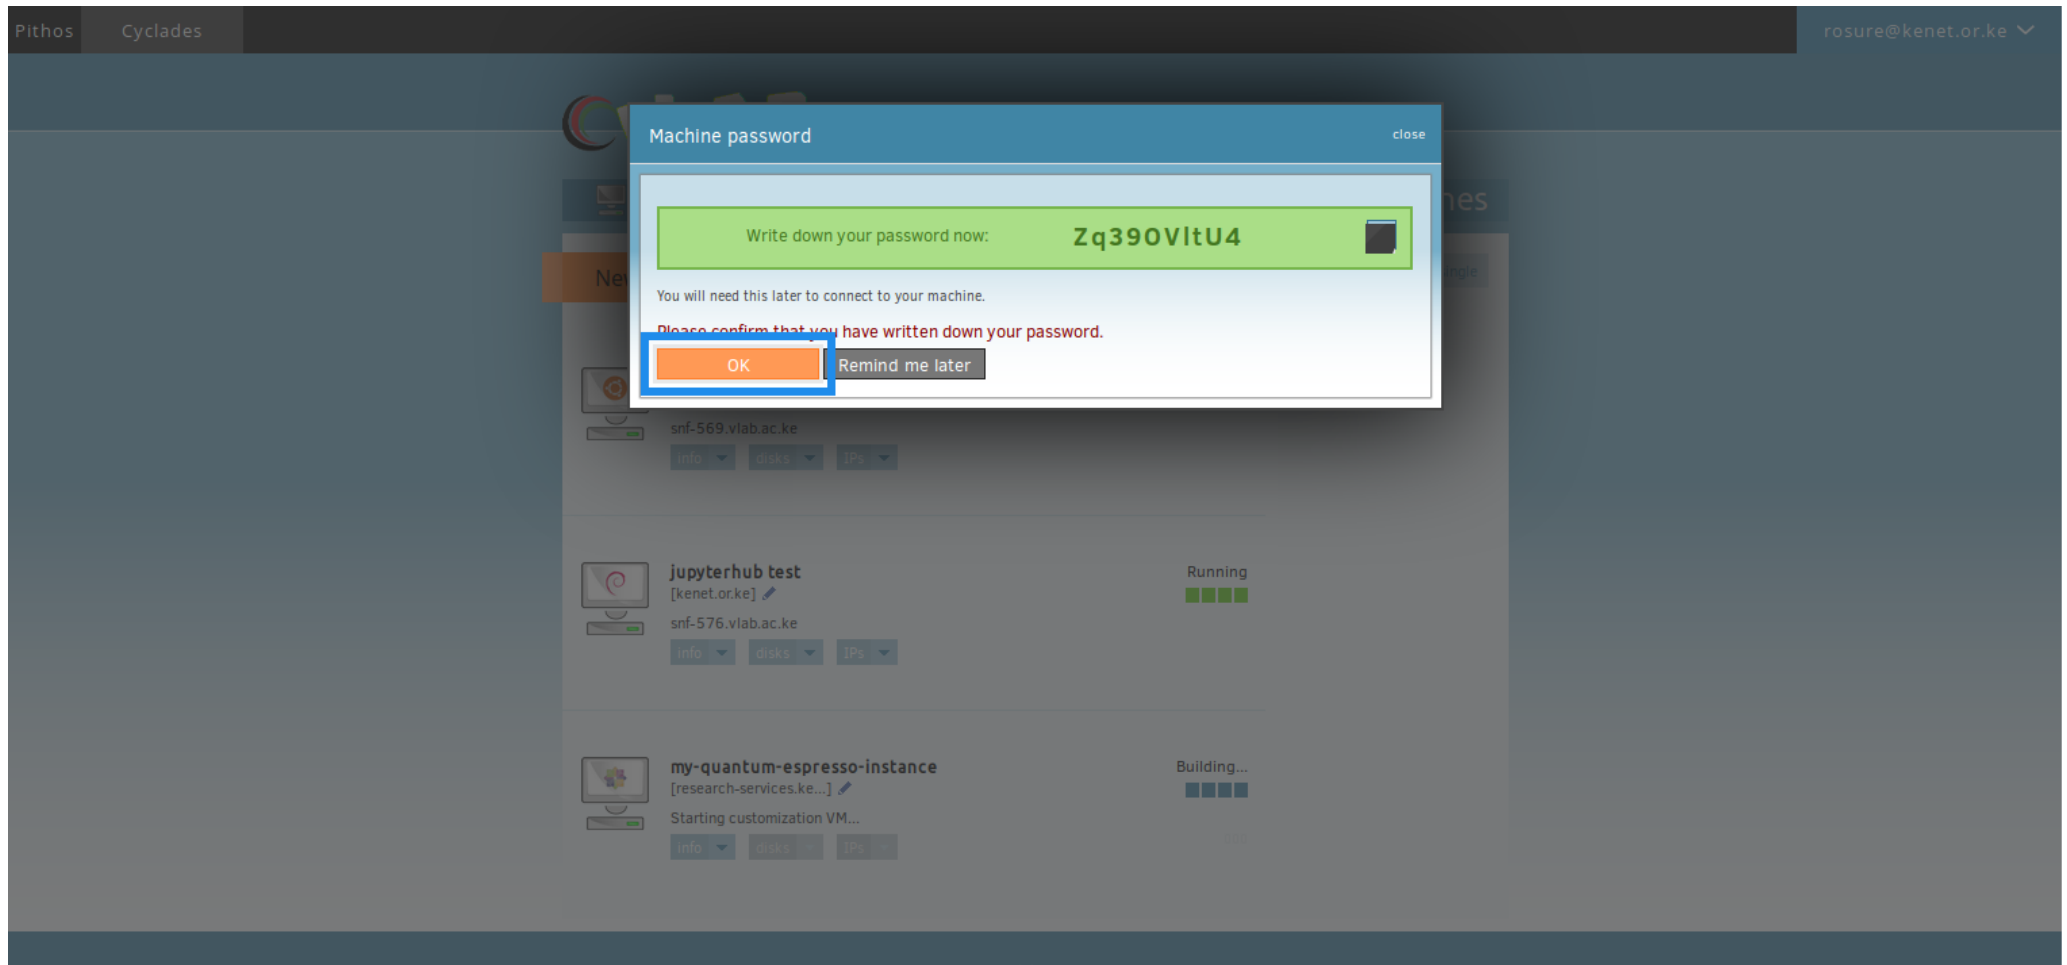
Pithos Cyclades rosure@kenet.or.ke

Machine password close

Write down your password now: Zq39OVltU4

You will need this later to connect to your machine.

Please confirm that you have written down your password.

OK Remind me later

Ne

nes

snf-569.vlab.ac.ke

info disks IPs

jupyterhub test
[kenet.or.ke]
snf-576.vlab.ac.ke
info disks IPs

Running

my-quantum-espresso-instance
[research-services.ke...]
Starting customization VM...
info disks IPs

Building...